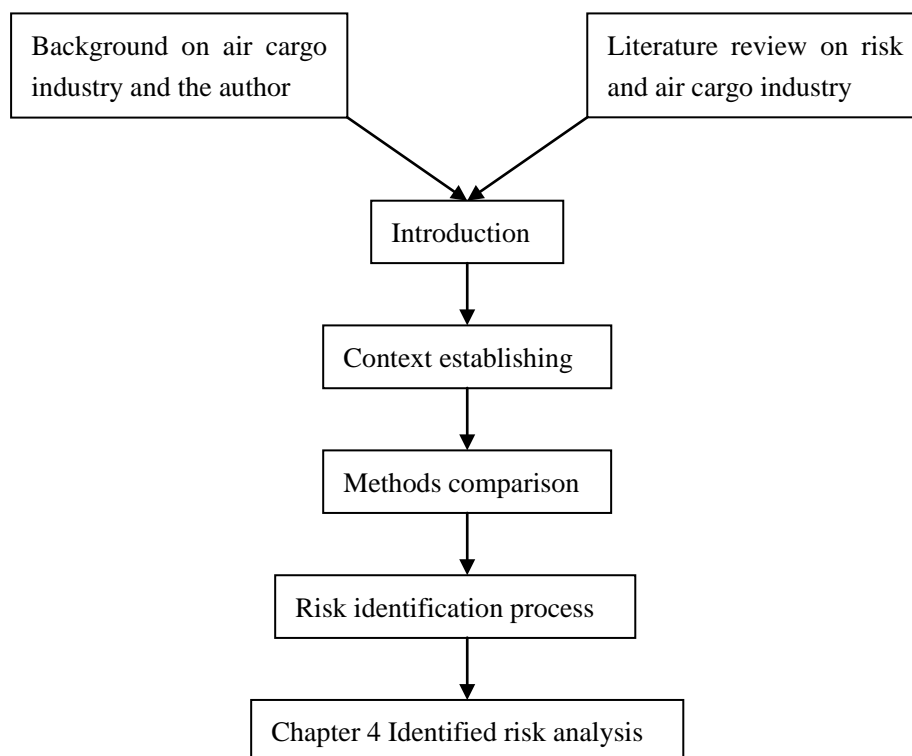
Background on air cargo industry and the author

Literature review on risk and air cargo industry

Introduction

Context establishing

Methods comparison

Risk identification process

Chapter 4 Identified risk analysis